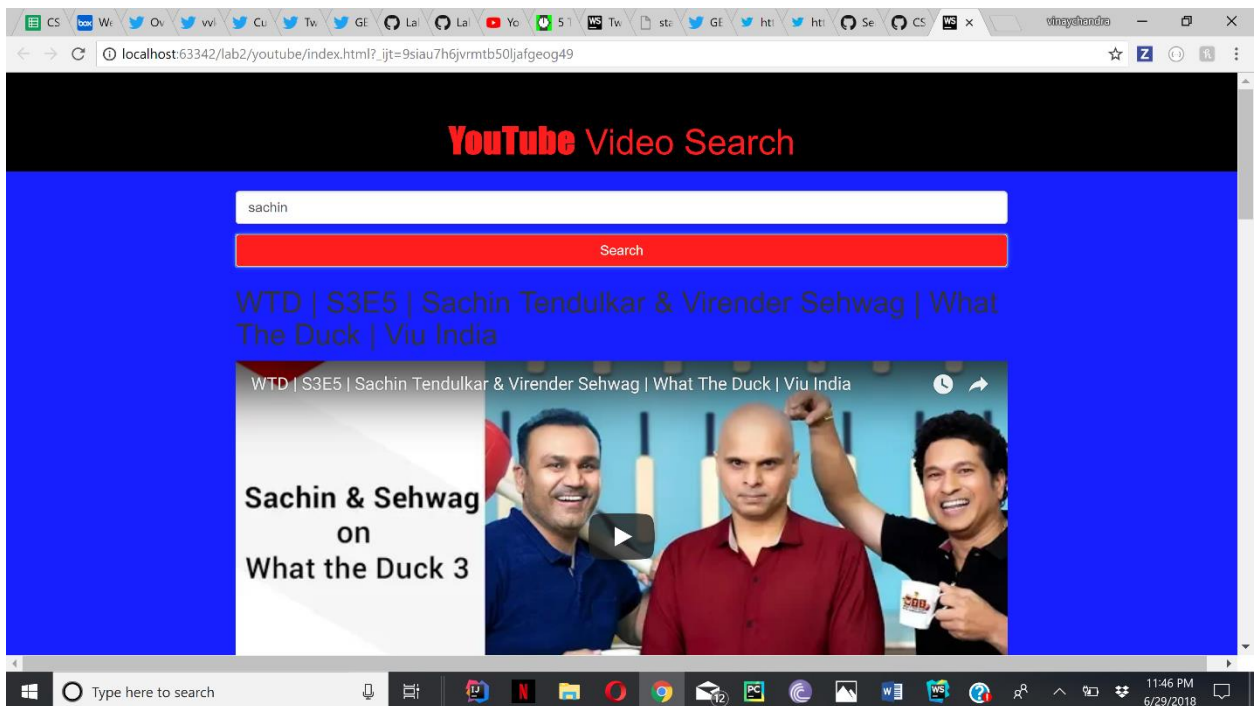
CS We Ov wi Cu Tw GE La La Yo 5 Tw sta GE htt htt Se CS ×

vinaychandra

localhost:63342/lab2/youtube/index.html?_ijt=9siau7h6jvrmtb50ljafgeog49

YouTube Video Search

sachin

Search

WTD | S3E5 | Sachin Tendulkar & Virender Sehwag | What The Duck | Viu India

WTD | S3E5 | Sachin Tendulkar & Virender Sehwag | What The Duck | Viu India

Sachin & Sehwag on What the Duck 3

Type here to search

12

11:46 PM
6/29/2018